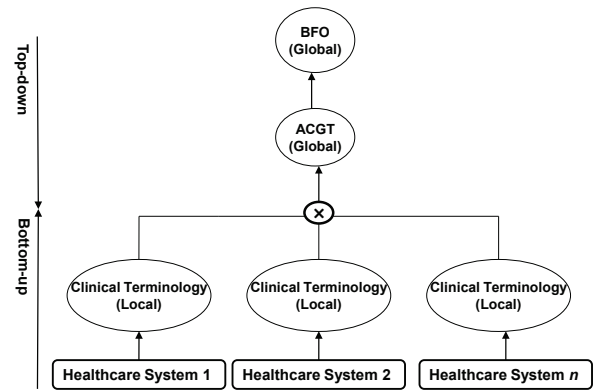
Top-down

Bottom-up

BFO (Global)

ACGT (Global)

⊗

Clinical Terminology (Local)

Clinical Terminology (Local)

Clinical Terminology (Local)

Healthcare System 1

Healthcare System 2

Healthcare System *n*